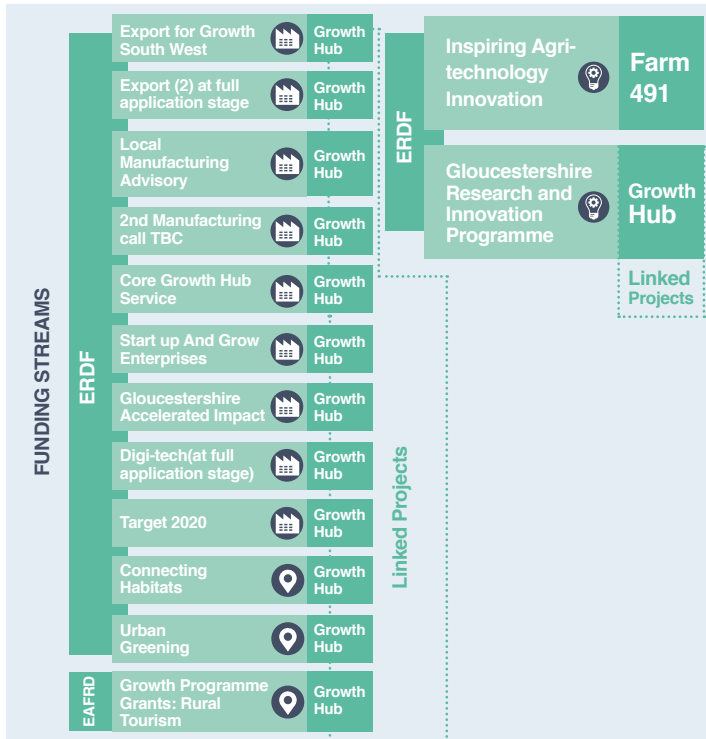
FUNDING STREAMS

ERDF

Export for Growth South West | Growth Hub
Export (2) at full application stage | Growth Hub
Local Manufacturing Advisory | Growth Hub
2nd Manufacturing call TBC | Growth Hub
Core Growth Hub Service | Growth Hub
Start up And Grow Enterprises | Growth Hub
Gloucestershire Accelerated Impact | Growth Hub
Digi-tech(at full application stage) | Growth Hub
Target 2020 | Growth Hub
Connecting Habitats | Growth Hub
Urban Greening | Growth Hub

EAFRD

Growth Programme Grants: Rural Tourism | Growth Hub

Linked Projects

ERDF

Inspiring Agri-technology Innovation | Farm 491
Gloucestershire Research and Innovation Programme | Growth Hub

Linked Projects